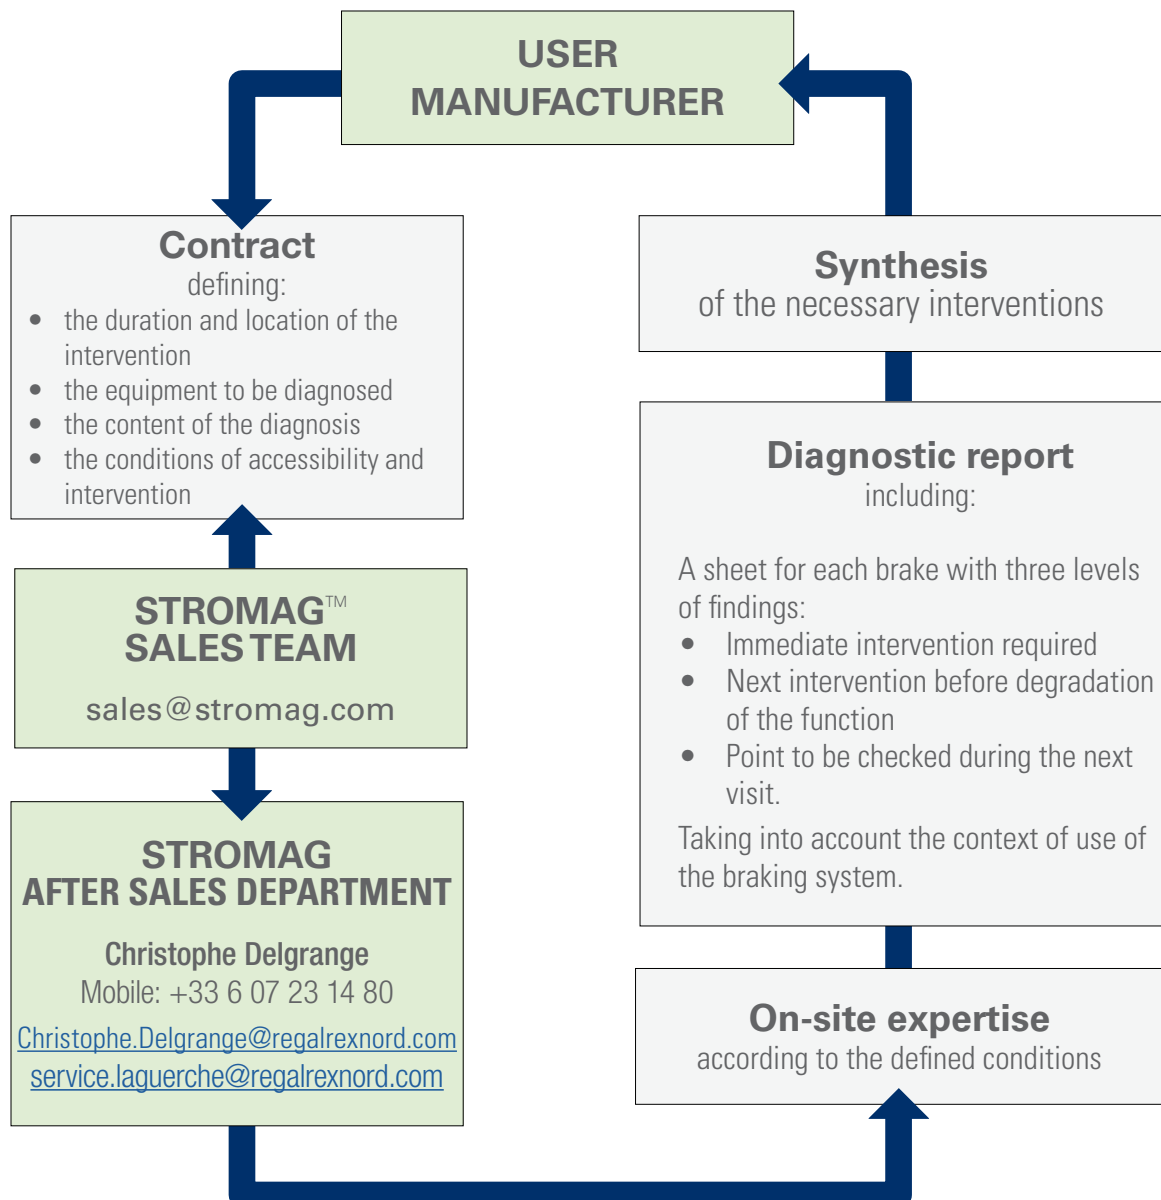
USER
MANUFACTURER

Contract
defining:
- the duration and location of the intervention
- the equipment to be diagnosed
- the content of the diagnosis
- the conditions of accessibility and intervention

STROMAG™
SALES TEAM
sales@stromag.com

STROMAG
AFTER SALES DEPARTMENT
Christophe Delgrange
Mobile: +33 6 07 23 14 80
Christophe.Delgrange@regalrexnord.com
service.laguerche@regalrexnord.com

Synthesis
of the necessary interventions

Diagnostic report
including:

A sheet for each brake with three levels of findings:
- Immediate intervention required
- Next intervention before degradation of the function
- Point to be checked during the next visit.

Taking into account the context of use of the braking system.

On-site expertise
according to the defined conditions